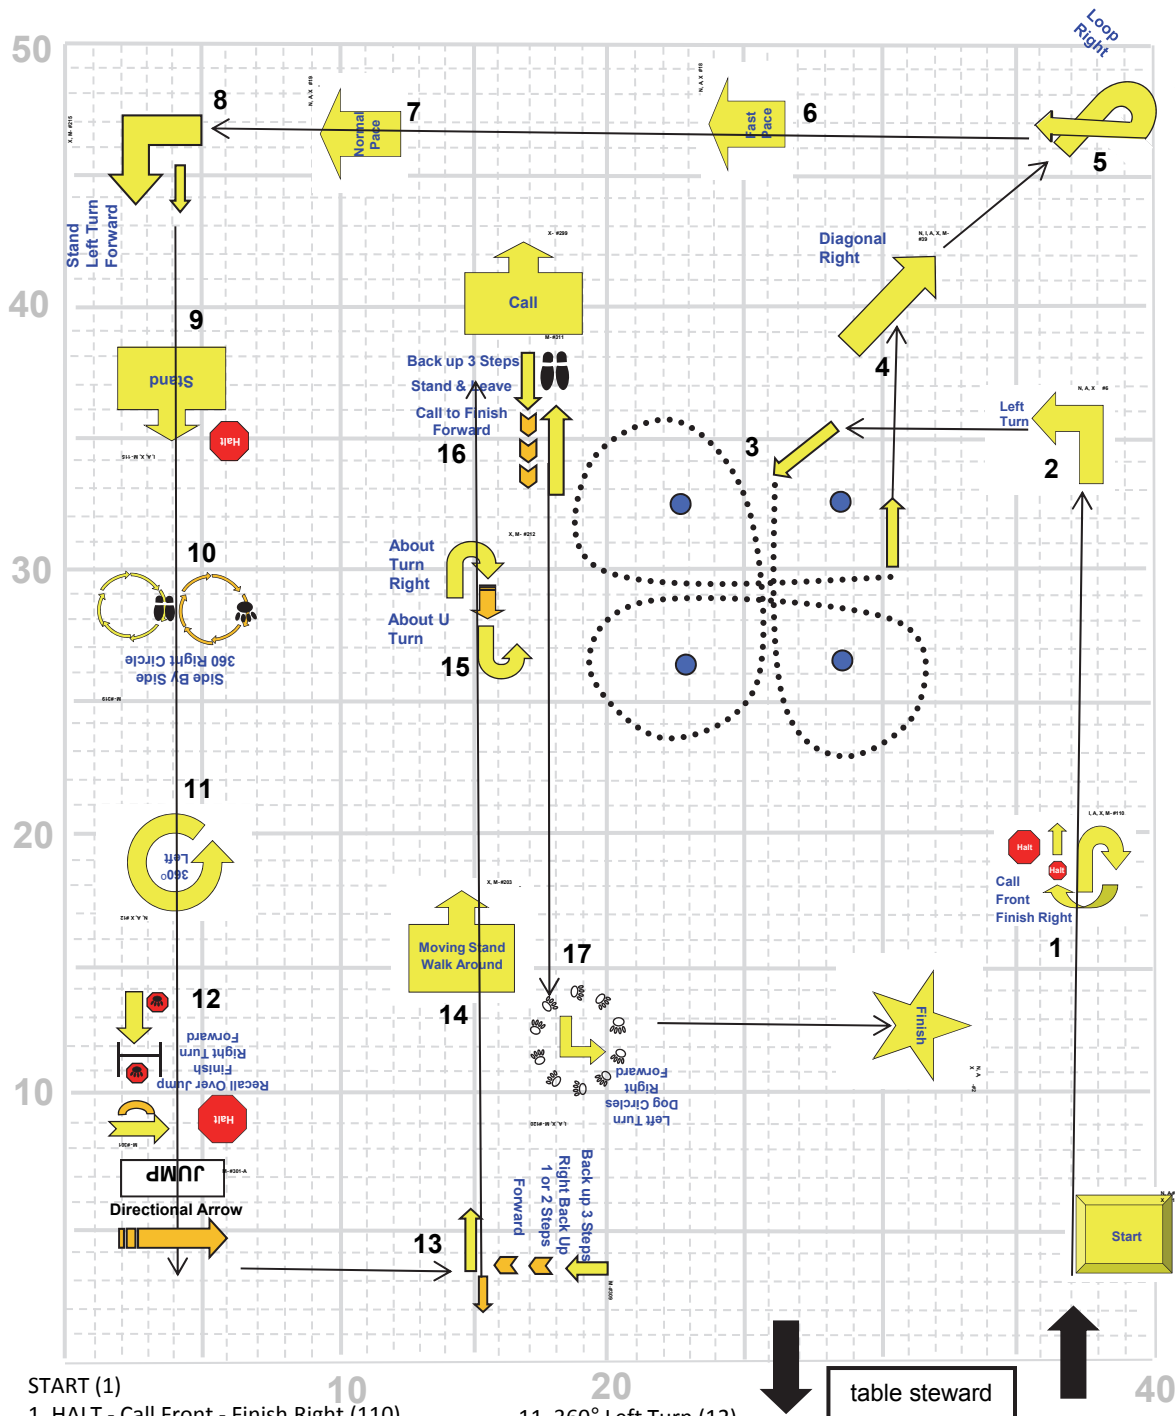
50
40
30
20
10
Loop Right
5
6
Fast Pace
7
Normal Pace
8
Stand Left Turn Forward
9
Stand
Halt
10
360 Right Circle
Side By Side
11
360 Left
12
Forward
Right Turn
Finish
Recall Over Jump
Halt
JUMP
Directional Arrow
13
Call
Back up 3 Steps
Stand & Leave
Call to Finish
Forward
16
About Turn Right
About U Turn
15
Moving Stand
Walk Around
14
17
Forward
Right
Dog Circles
Left Turn
Back up 3 Steps
Right Back Up
1 or 2 Steps
Forward
Diagonal Right
4
3
Left Turn
2
Halt
Call
Front
Finish Right
Halt
1
Finish
Start
10
20
40
table steward
START (1)
1. HALT - Call Front - Finish Right (110)
11. 360° Left Turn (12)